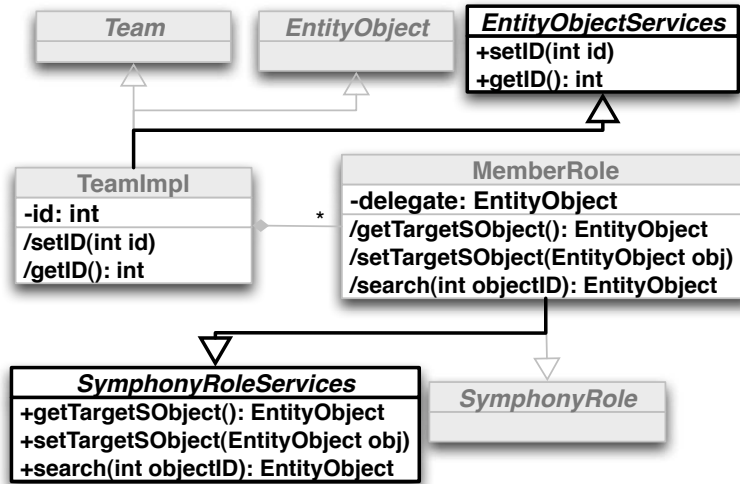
Team

EntityObject

EntityObjectServices
+setID(int id)
+getID(): int

TeamImpl
-id: int
/setID(int id)
/getID(): int

*

MemberRole
-delegate: EntityObject
/getTargetSObject(): EntityObject
/setTargetSObject(EntityObject obj)
/search(int objectID): EntityObject

SymphonyRoleServices
+getTargetSObject(): EntityObject
+setTargetSObject(EntityObject obj)
+search(int objectID): EntityObject

SymphonyRole